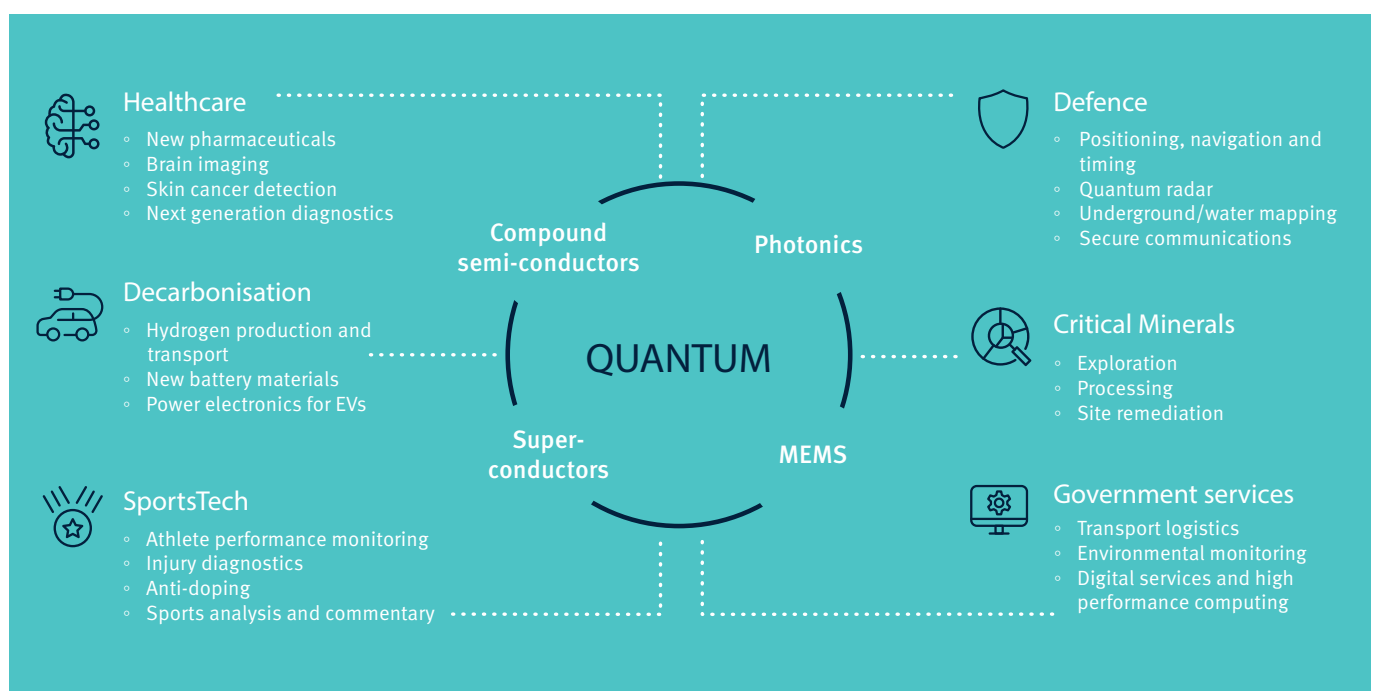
Healthcare
◦ New pharmaceuticals
◦ Brain imaging
◦ Skin cancer detection
◦ Next generation diagnostics

Decarbonisation
◦ Hydrogen production and transport
◦ New battery materials
◦ Power electronics for EVs

SportsTech
◦ Athlete performance monitoring
◦ Injury diagnostics
◦ Anti-doping
◦ Sports analysis and commentary

Compound semi-conductors

Photonics

QUANTUM

Super-conductors

MEMS

Defence
◦ Positioning, navigation and timing
◦ Quantum radar
◦ Underground/water mapping
◦ Secure communications

Critical Minerals
◦ Exploration
◦ Processing
◦ Site remediation

Government services
◦ Transport logistics
◦ Environmental monitoring
◦ Digital services and high performance computing